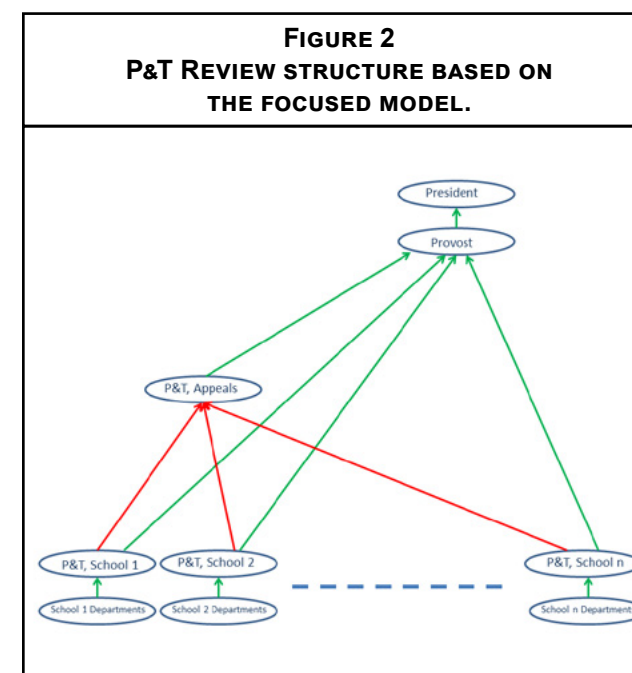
FIGURE 2
P&T REVIEW STRUCTURE BASED ON THE FOCUSED MODEL.

President

Provost

P&T, Appeals

P&T, School 1

P&T, School 2

P&T, School n

School 1 Departments

School 2 Departments

School n Departments